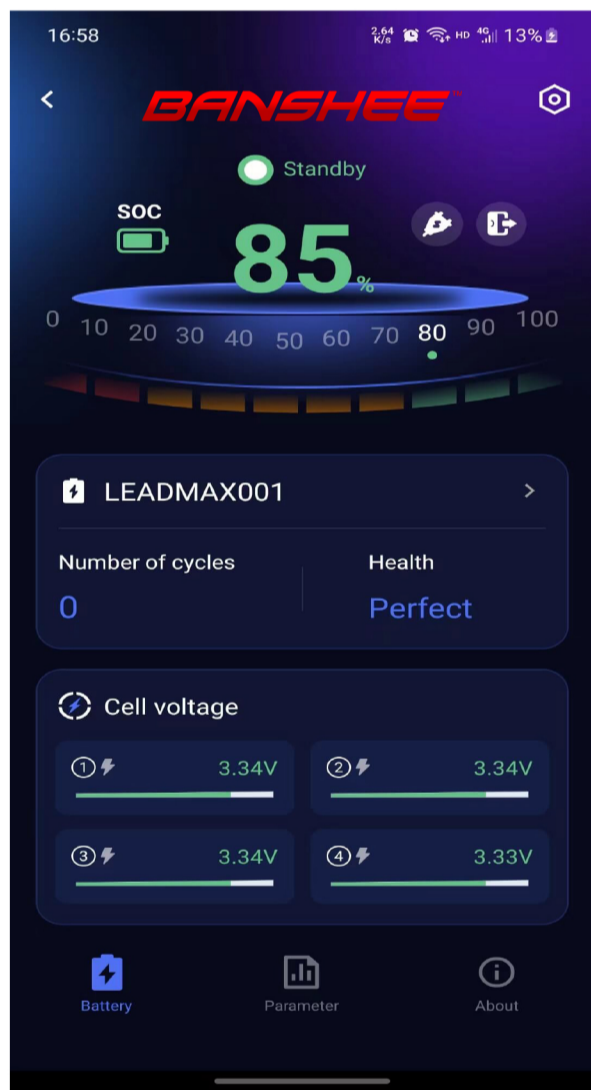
16:58 2.64 K/s HD 4G 13%

BANSHEE

Standby

SOC

85%

0 10 20 30 40 50 60 70 80 90 100

LEADMAX001

Number of cycles
0

Health
Perfect

Cell voltage

① 3.34V
② 3.34V
③ 3.34V
④ 3.33V

Battery
Parameter
About